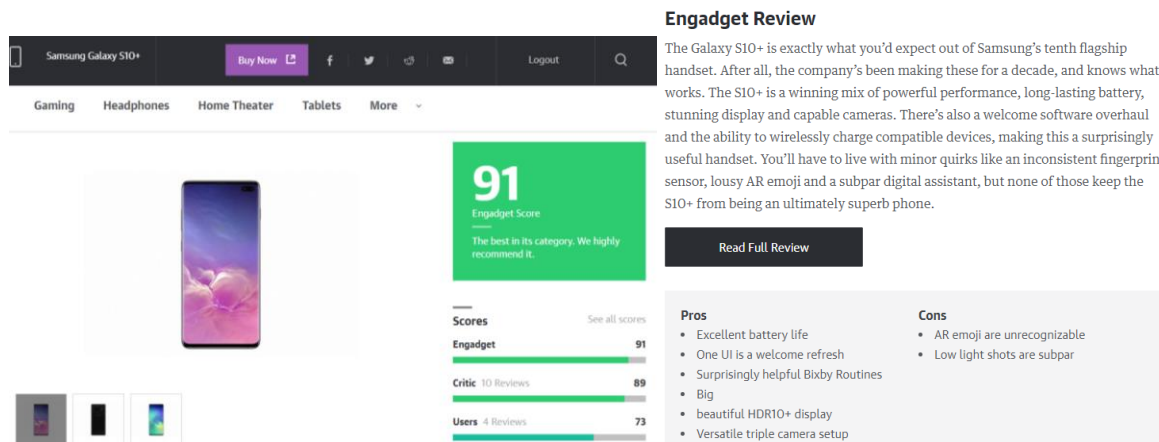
Samsung Galaxy S10+

Buy Now

Logout

Gaming Headphones Home Theater Tablets More

91
Engadget Score
The best in its category. We highly recommend it.

Scores See all scores
Engadget 91
Critic 10 Reviews 89
Users 4 Reviews 73

Engadget Review

The Galaxy S10+ is exactly what you'd expect out of Samsung's tenth flagship handset. After all, the company's been making these for a decade, and knows what works. The S10+ is a winning mix of powerful performance, long-lasting battery, stunning display and capable cameras. There's also a welcome software overhaul and the ability to wirelessly charge compatible devices, making this a surprisingly useful handset. You'll have to live with minor quirks like an inconsistent fingerprin sensor, lousy AR emoji and a subpar digital assistant, but none of those keep the S10+ from being an ultimately superb phone.

Read Full Review

Pros
• Excellent battery life
• One UI is a welcome refresh
• Surprisingly helpful Bixby Routines
• Big
• beautiful HDR10+ display
• Versatile triple camera setup

Cons
• AR emoji are unrecognizable
• Low light shots are subpar